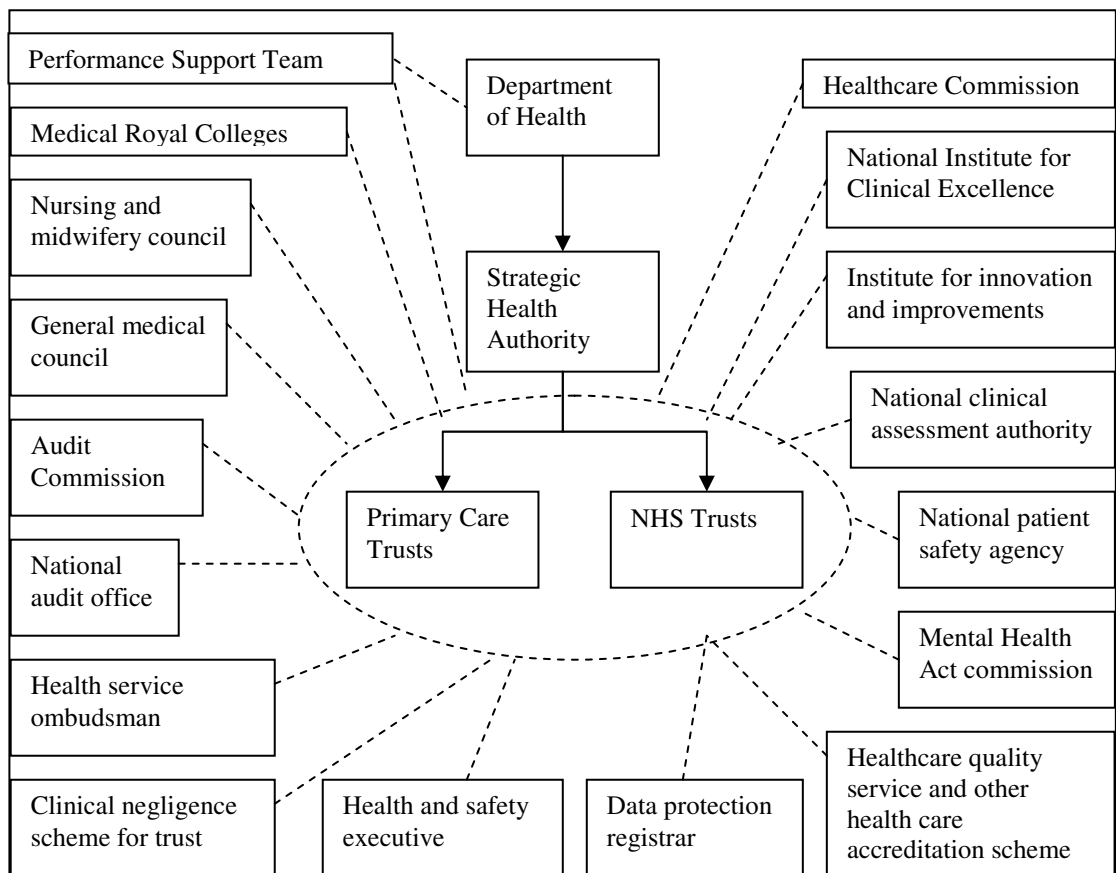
Performance Support Team

Department of Health

Healthcare Commission

Medical Royal Colleges

National Institute for Clinical Excellence

Nursing and midwifery council

Strategic Health Authority

Institute for innovation and improvements

General medical council

National clinical assessment authority

Audit Commission

Primary Care Trusts

NHS Trusts

National patient safety agency

National audit office

Mental Health Act commission

Health service ombudsman

Healthcare quality service and other health care accreditation scheme

Clinical negligence scheme for trust

Health and safety executive

Data protection registrar